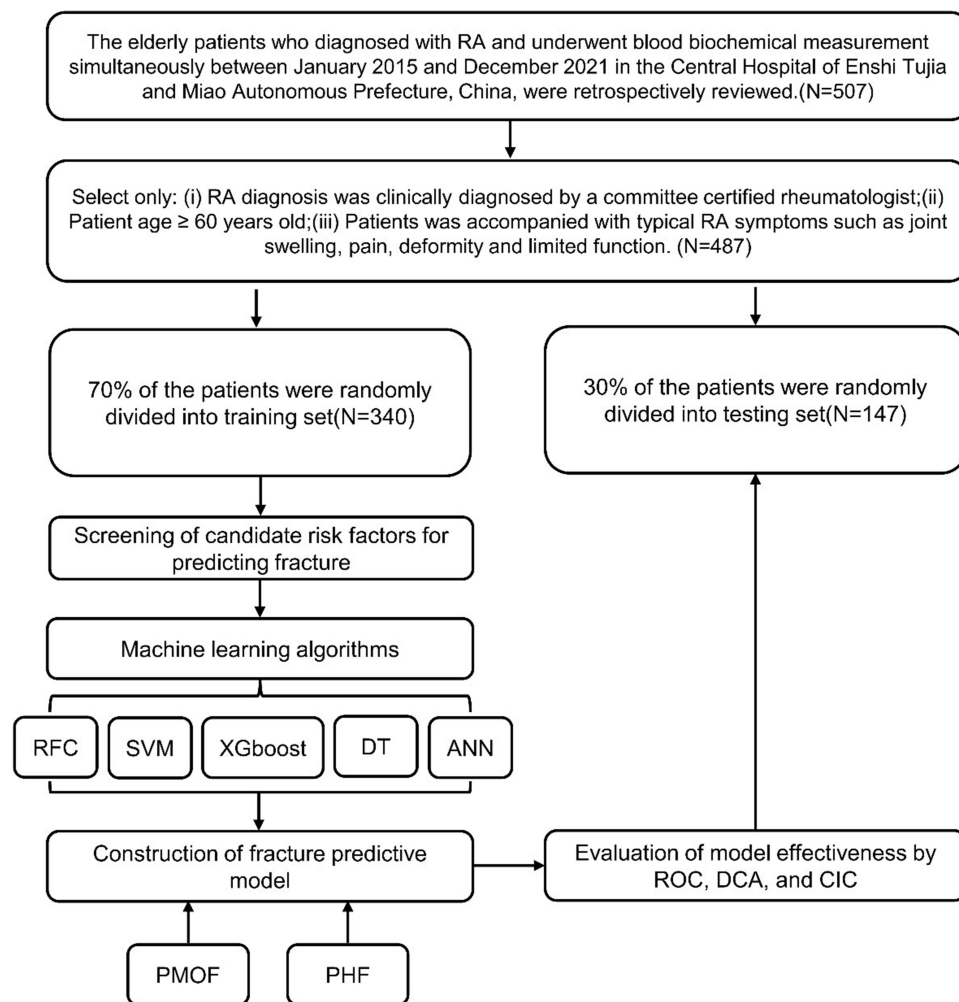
The elderly patients who diagnosed with RA and underwent blood biochemical measurement simultaneously between January 2015 and December 2021 in the Central Hospital of Enshi Tujia and Miao Autonomous Prefecture, China, were retrospectively reviewed.(N=507)

Select only: (i) RA diagnosis was clinically diagnosed by a committee certified rheumatologist;(ii) Patient age ≥ 60 years old;(iii) Patients was accompanied with typical RA symptoms such as joint swelling, pain, deformity and limited function. (N=487)

70% of the patients were randomly divided into training set(N=340)

30% of the patients were randomly divided into testing set(N=147)

Screening of candidate risk factors for predicting fracture

Machine learning algorithms

RFC

SVM

XGboost

DT

ANN

Construction of fracture predictive model

Evaluation of model effectiveness by ROC, DCA, and CIC

PMOF

PHF